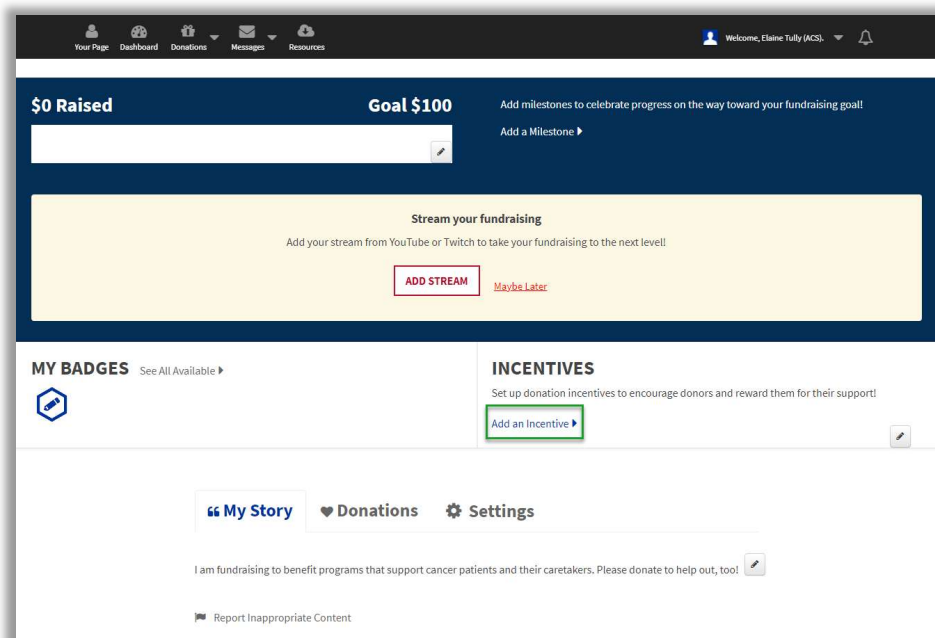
Your Page Dashboard Donations Messages Resources

Welcome, Elaine Tully (ACS).

$0 Raised

Goal $100

Add milestones to celebrate progress on the way toward your fundraising goal!

Add a Milestone ▶

Stream your fundraising

Add your stream from YouTube or Twitch to take your fundraising to the next level!

ADD STREAM

Maybe Later

MY BADGES See All Available ▶

INCENTIVES

Set up donation incentives to encourage donors and reward them for their support!

Add an Incentive ▶

My Story

Donations

Settings

I am fundraising to benefit programs that support cancer patients and their caretakers. Please donate to help out, too!

Report Inappropriate Content